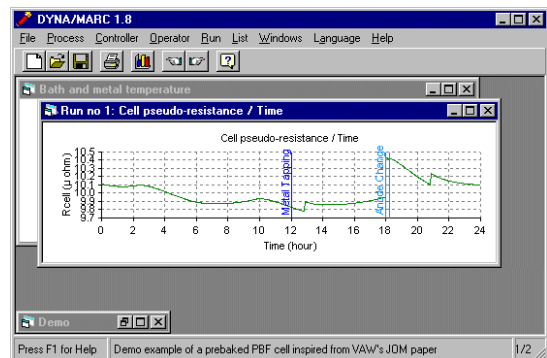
DYNA/MARC 1.8

File Process Controller Operator Run List Windows Language Help

Bath and metal temperature

Run no 1: Cell pseudo-resistance / Time

Cell pseudo-resistance / Time

Rcell (µ ohm)

10.5
10.4
10.3
10.2
10.1
10.0
9.9
9.8
9.7

Metal Tapping

Anode Change

0 2 4 6 8 10 12 14 16 18 20 22 24

Time (hour)

Demo

Press F1 for Help | Demo example of a prebaked PBF cell inspired from VAW's JOM paper | 1/2